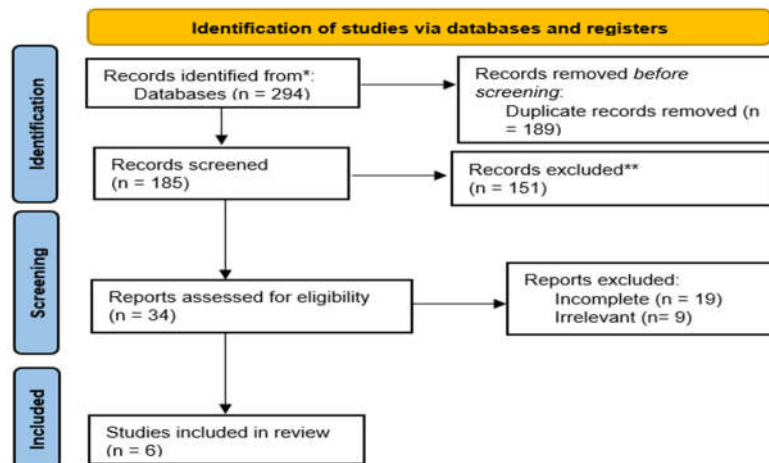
Identification of studies via databases and registers

Identification

Records identified from*:
Databases (n = 294)

Records removed *before screening*:
Duplicate records removed (n = 189)

Records screened
(n = 185)

Records excluded**
(n = 151)

Screening

Reports assessed for eligibility
(n = 34)

Reports excluded:
Incomplete (n = 19)
Irrelevant (n= 9)

Included

Studies included in review
(n = 6)